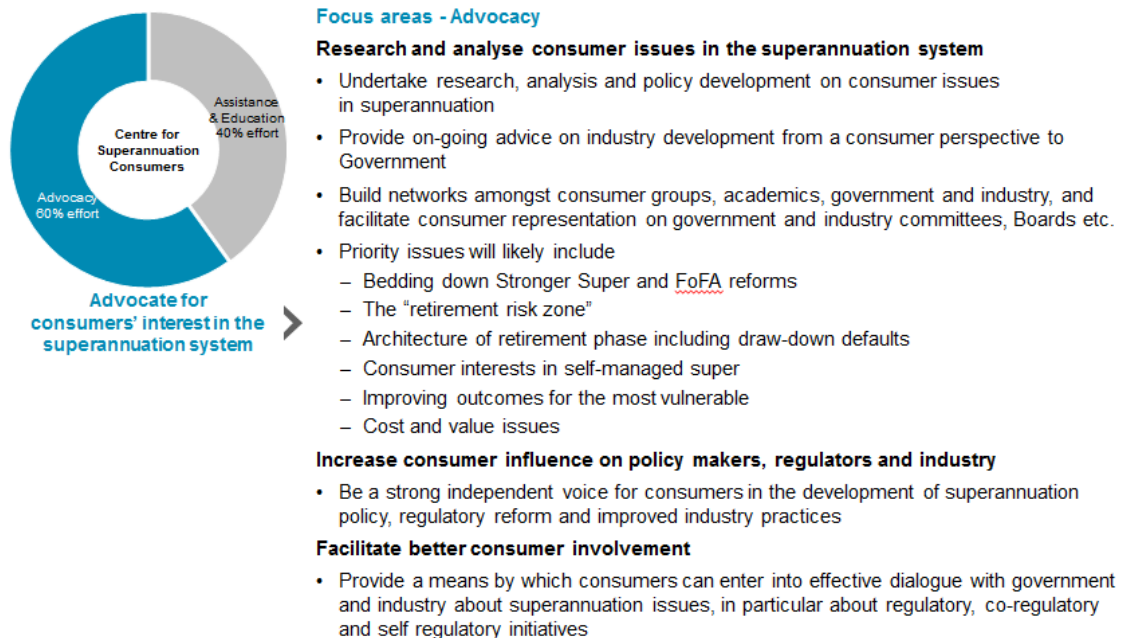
Assistance & Education 40% effort

Centre for Superannuation Consumers

Advocacy 60% effort

Advocate for consumers' interest in the superannuation system

Focus areas - Advocacy

Research and analyse consumer issues in the superannuation system

• Undertake research, analysis and policy development on consumer issues in superannuation

• Provide on-going advice on industry development from a consumer perspective to Government

• Build networks amongst consumer groups, academics, government and industry, and facilitate consumer representation on government and industry committees, Boards etc.

• Priority issues will likely include

– Bedding down Stronger Super and FoFA reforms

– The "retirement risk zone"

– Architecture of retirement phase including draw-down defaults

– Consumer interests in self-managed super

– Improving outcomes for the most vulnerable

– Cost and value issues

Increase consumer influence on policy makers, regulators and industry

• Be a strong independent voice for consumers in the development of superannuation policy, regulatory reform and improved industry practices

Facilitate better consumer involvement

• Provide a means by which consumers can enter into effective dialogue with government and industry about superannuation issues, in particular about regulatory, co-regulatory and self regulatory initiatives